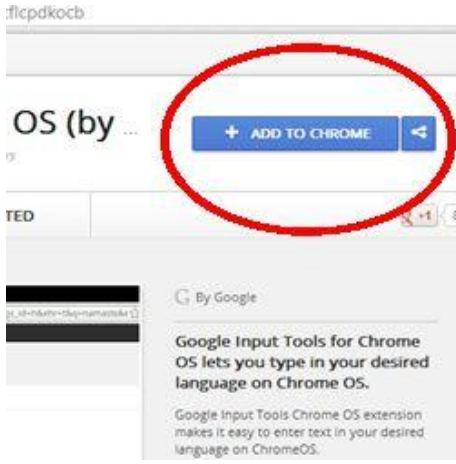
:flcpdkocb

OS (by ...

+ ADD TO CHROME

TED

+1

By Google

Google Input Tools for Chrome OS lets you type in your desired language on Chrome OS.

Google Input Tools Chrome OS extension makes it easy to enter text in your desired language on ChromeOS.